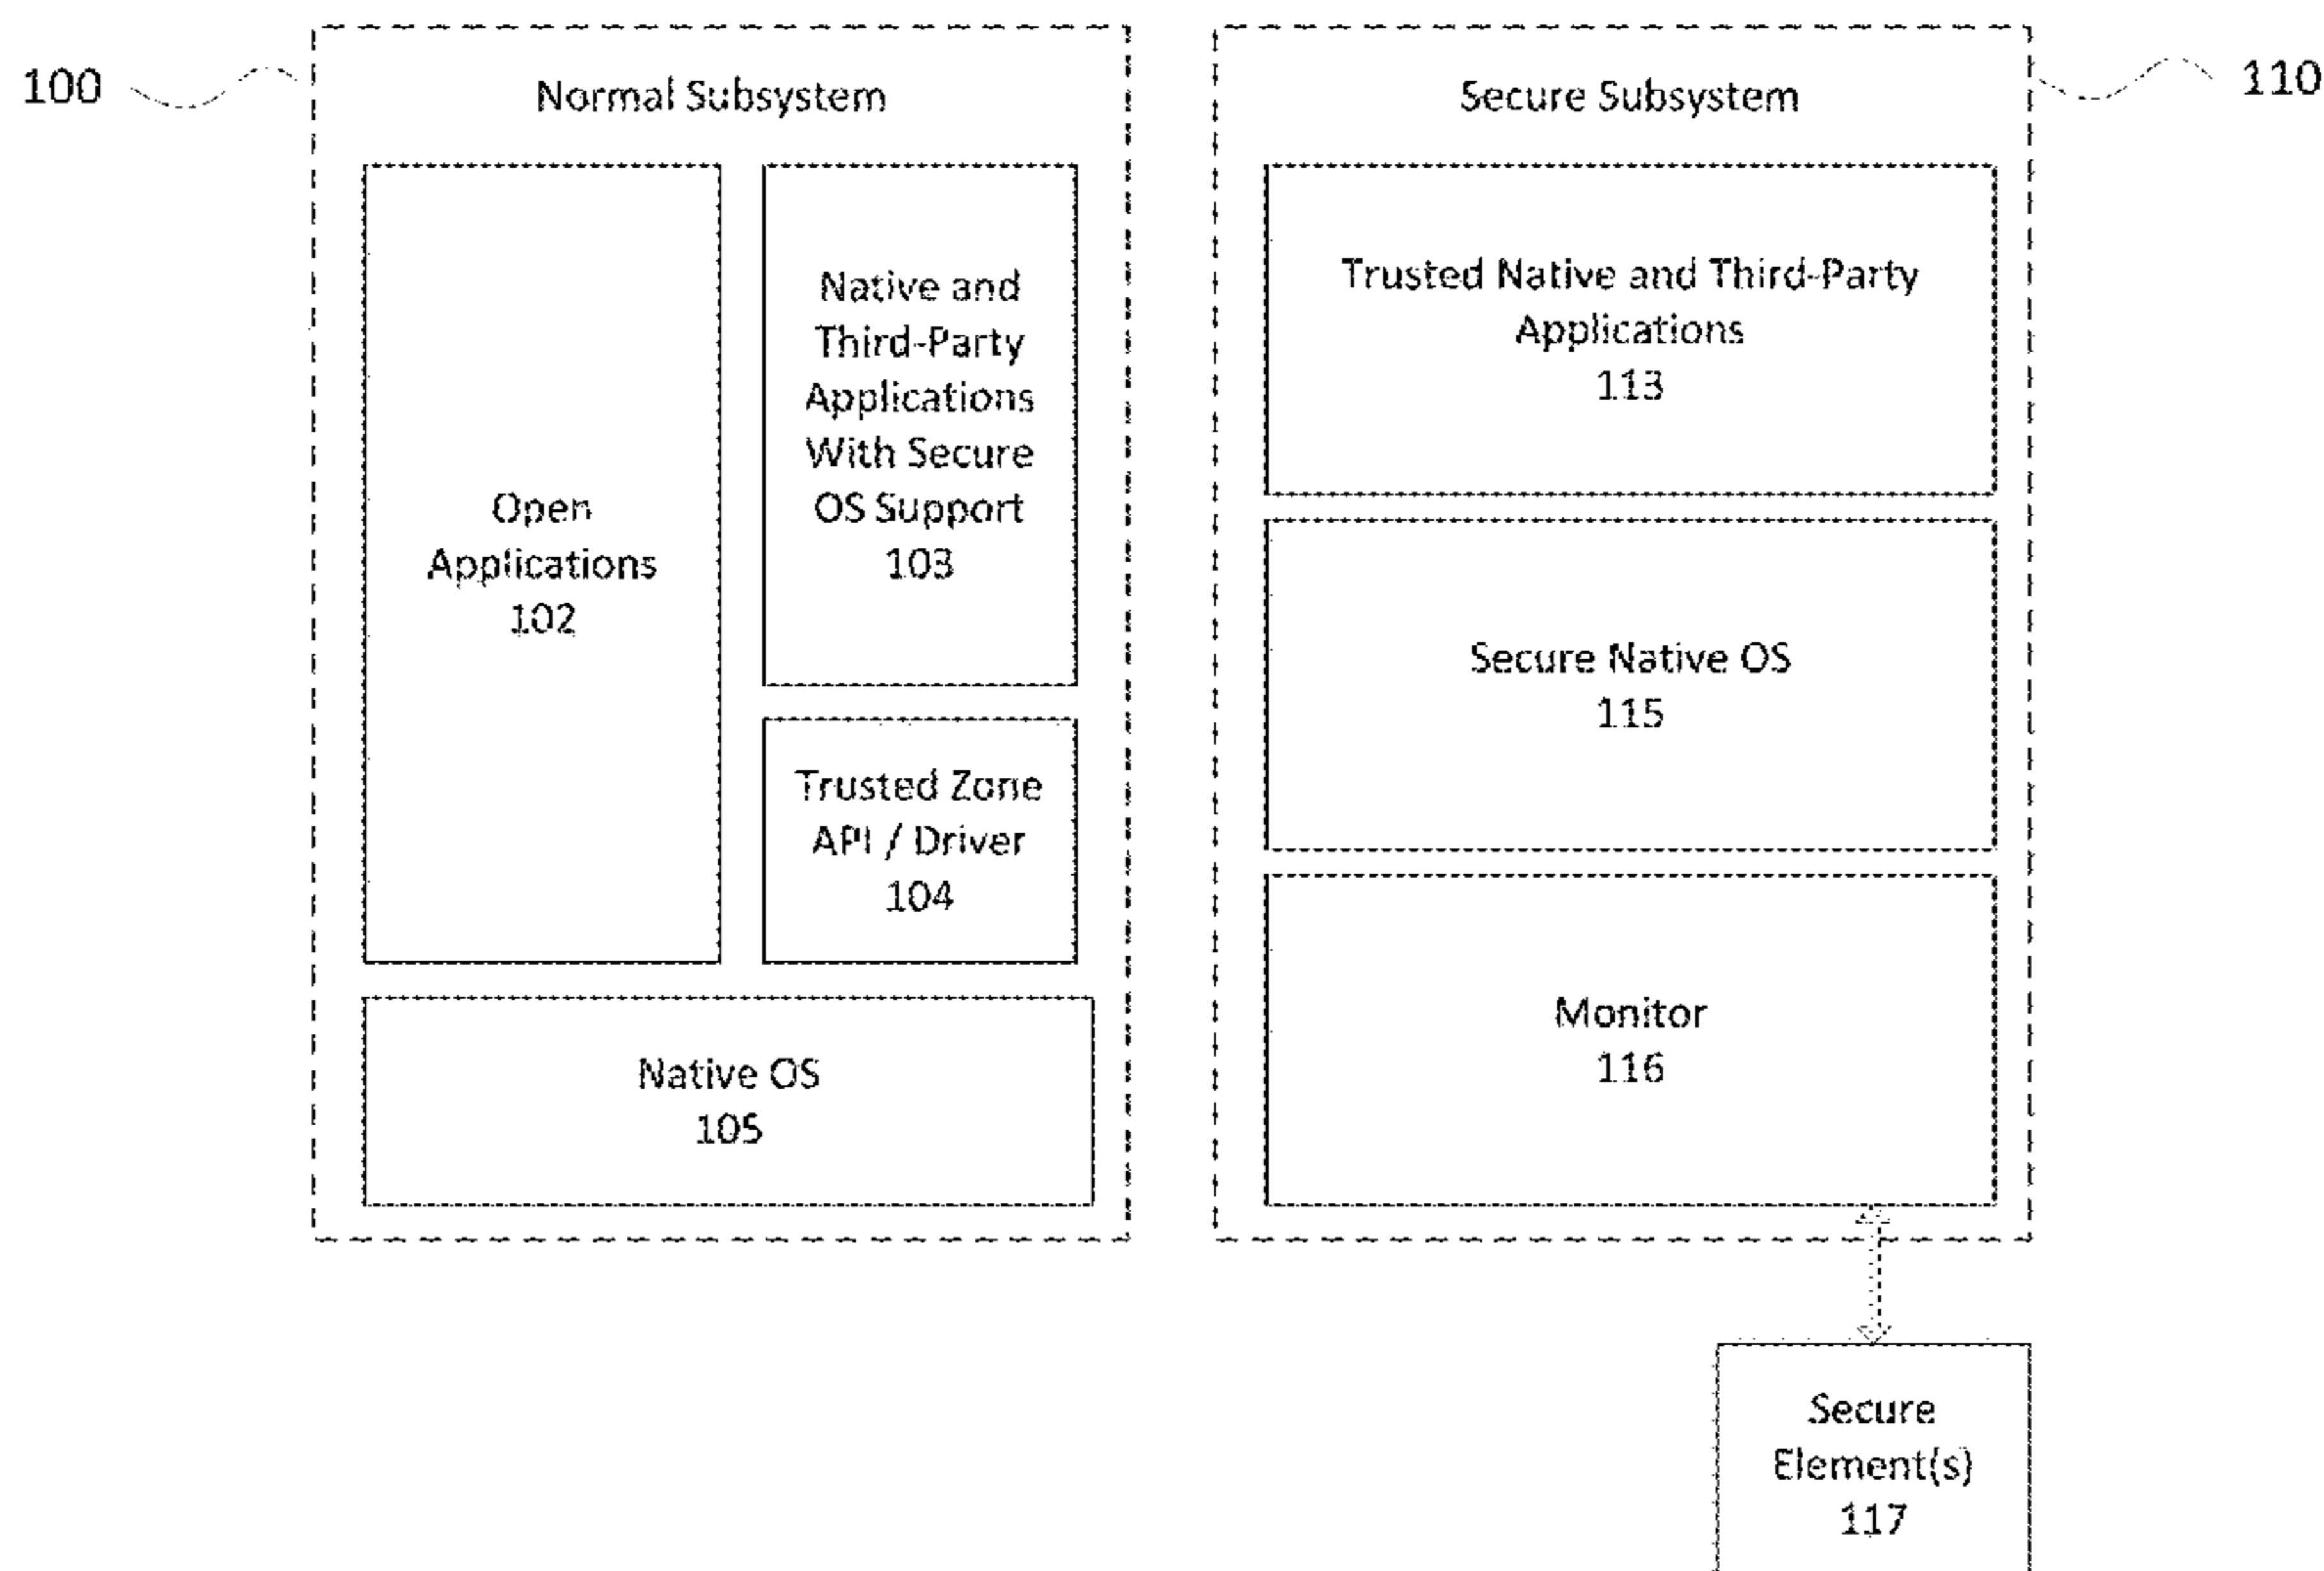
100

Normal Subsystem

Open Applications 102

Native and Third-Party Applications With Secure OS Support 103

Trusted Zone API / Driver 104

Native OS 105

Secure Subsystem

110

Trusted Native and Third-Party Applications 113

Secure Native OS 115

Monitor 116

Secure Element(s) 117